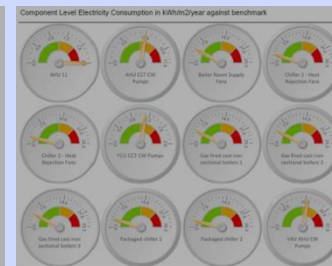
Component Level Electricity Consumption in kWh/m2/year against benchmark

AHU 11

AHU GCT CW Pumps

Boiler Room Supply Fans

Chiller 1 - Heat Rejection Fans

Chiller 2 - Heat Rejection Fans

FCU GCT CW Pumps

Gas fired cast iron sectional boilers 1

Gas fired cast iron sectional boilers 2

Gas fired cast iron sectional boilers 3

Packaged chiller 1

Packaged chiller 2

VAV AHU CW Pumps